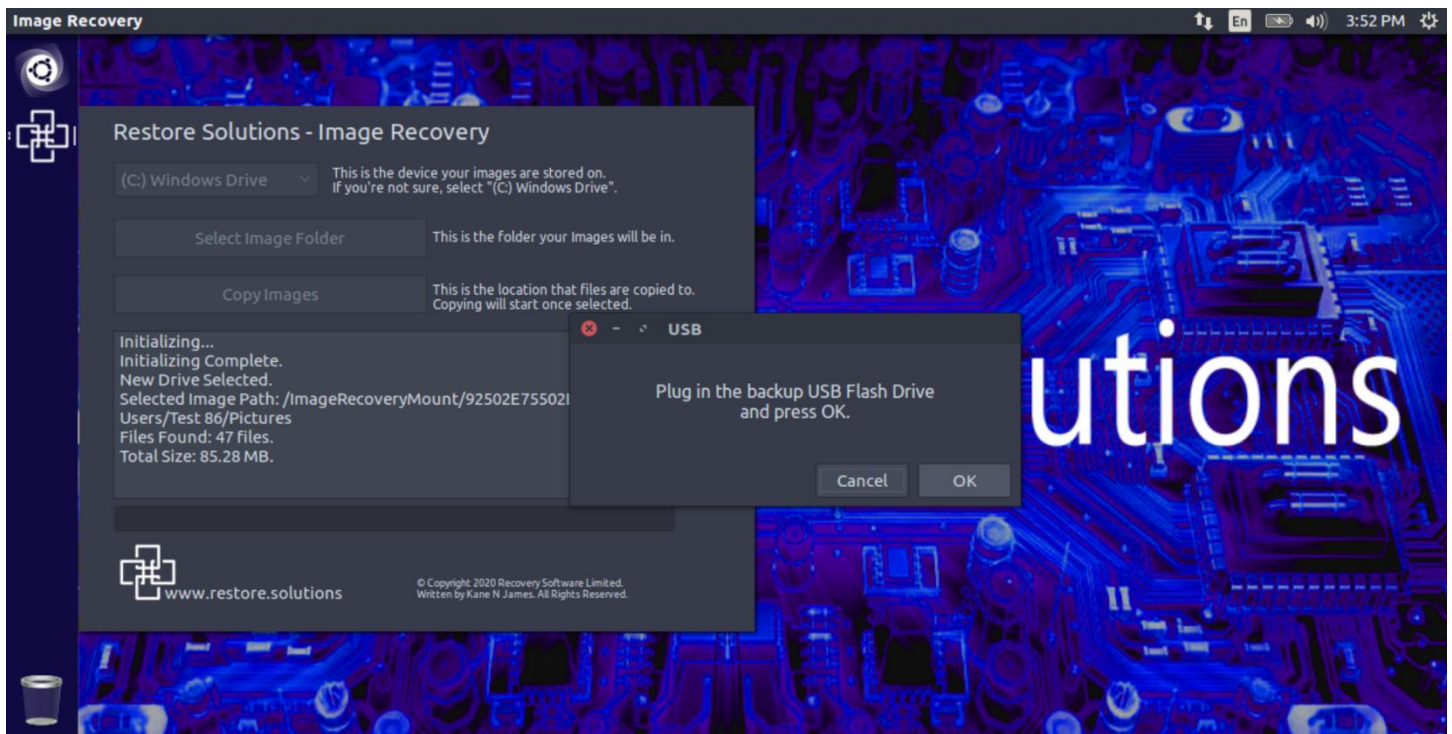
Image Recovery

En 3:52 PM

Restore Solutions - Image Recovery

(C:) Windows Drive

This is the device your images are stored on.
If you're not sure, select "(C:) Windows Drive".

Select Image Folder

This is the folder your Images will be in.

Copy Images

This is the location that files are copied to.
Copying will start once selected.

Initializing...
Initializing Complete.
New Drive Selected.
Selected Image Path: /ImageRecoveryMount/92502E75502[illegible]
Users/Test 86/Pictures
Files Found: 47 files.
Total Size: 85.28 MB.

USB

Plug in the backup USB Flash Drive
and press OK.

Cancel

OK

utions

www.restore.solutions

© Copyright 2020 Recovery Software Limited.
Written by Kane N James. All Rights Reserved.